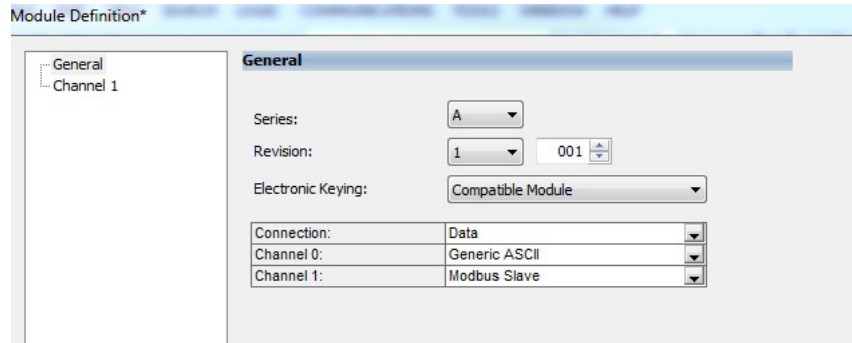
Module Definition*

General
Channel 1

General

Series: A
Revision: 1 001
Electronic Keying: Compatible Module

| Connection: | Data |
|---|---|
| Channel 0: | Generic ASCII |
| Channel 1: | Modbus Slave |